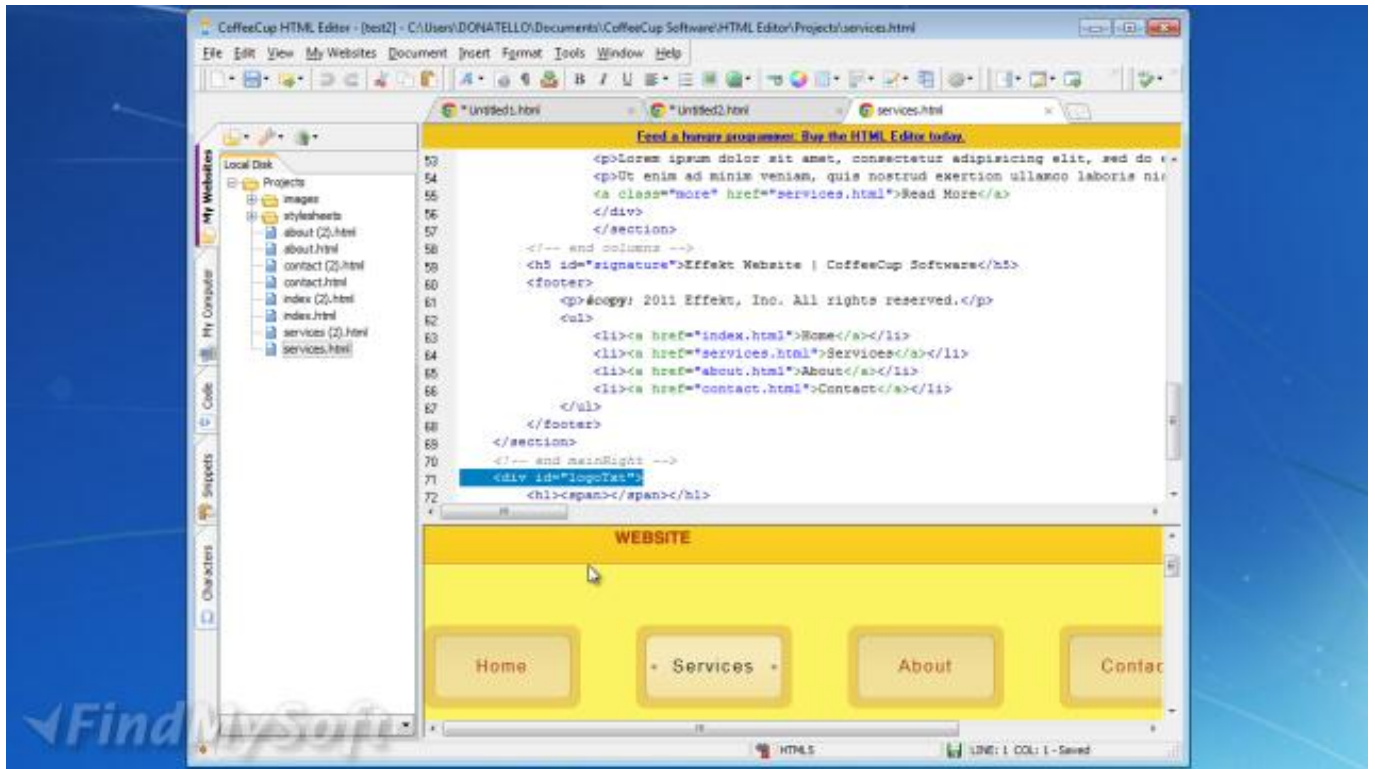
CoffeeCup HTML Editor - [test2] - C:\Users\DONATELLO\Documents\CoffeeCup Software\HTML Editor\Projects\services.html

File Edit View My Websites Document Insert Format Tools Window Help

* Untitled1.html
* Untitled2.html
services.html

Feed a hungry programmer: Buy the HTML Editor today.

My Websites
My Computer
Code
Snippets
Characters

Local Disk
Projects
images
stylesheets
about (2).html
about.html
contact (2).html
contact.html
index (2).html
index.html
services (2).html
services.html

53 <p>Lorem ipsum dolor sit amet, consectetur adipisicing elit, sed do
54 <p>Ut enim ad minim veniam, quis nostrud exertion ullamco laboris ni
55 <a class="more" href="services.html">Read More</a>
56 </div>
57 </section>
58 <!-- end columns -->
59 <h5 id="signature">Effekt Website | CoffeeCup Software</h5>
60 <footer>
61 <p>&copy; 2011 Effekt, Inc. All rights reserved.</p>
62 <ul>
63 <li><a href="index.html">Home</a></li>
64 <li><a href="services.html">Services</a></li>
65 <li><a href="about.html">About</a></li>
66 <li><a href="contact.html">Contact</a></li>
67 </ul>
68 </footer>
69 </section>
70 <!-- end mainRight -->
71 <div id="logoTxt">
72 <h1><span></span></h1>

WEBSITE

Home
Services
About
Contac

HTML5
LINE: 1 COL: 1 - Saved

FindMySoft